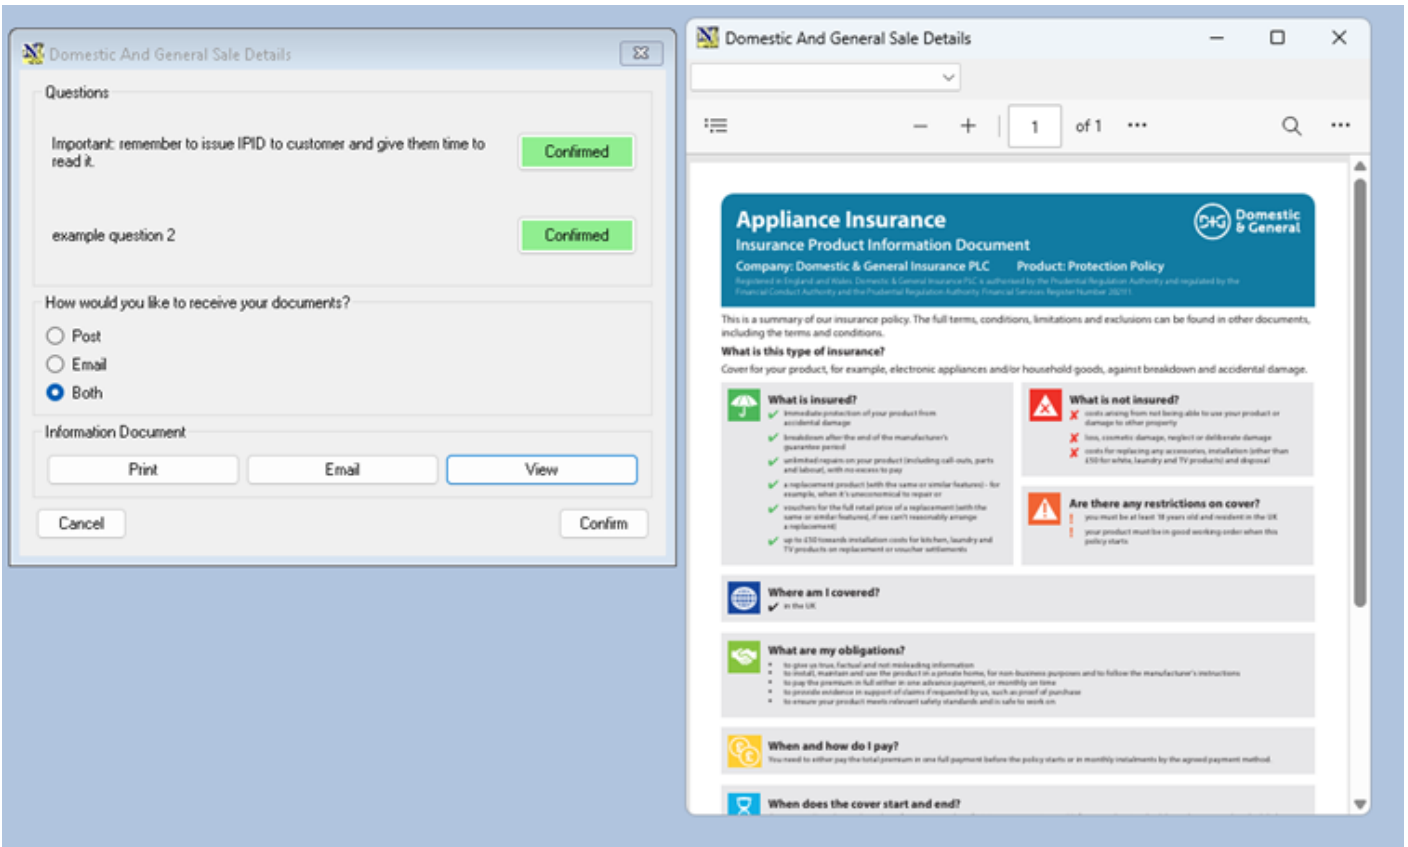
Domestic And General Sale Details

Questions

Important: remember to issue IPID to customer and give them time to read it.

Confirmed

example question 2

Confirmed

How would you like to receive your documents?

Post

Email

Both

Information Document

Print

Email

View

Cancel

Confirm

Domestic And General Sale Details

1 of 1

Appliance Insurance

Insurance Product Information Document

Company: Domestic & General Insurance PLC

Product: Protection Policy

Domestic & General

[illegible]

This is a summary of our insurance policy. The full terms, conditions, limitations and exclusions can be found in other documents, including the terms and conditions.

What is this type of insurance?

Cover for your product, for example, electronic appliances and/or household goods, against breakdown and accidental damage.

What is insured?

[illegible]

What is not insured?

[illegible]

Are there any restrictions on cover?

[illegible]

Where am I covered?

in the UK

What are my obligations?

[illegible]

When and how do I pay?

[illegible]

When does the cover start and end?